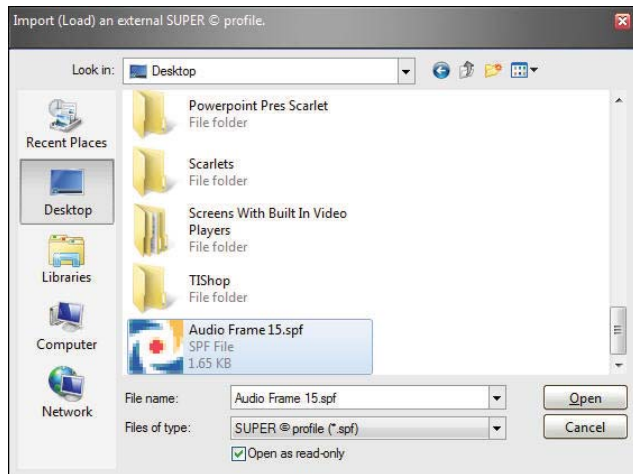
Import (Load) an external SUPER © profile.

Look in: Desktop

Recent Places

Desktop

Libraries

Computer

Network

Powerpoint Pres Scarlet
File folder

Scarlets
File folder

Screens With Built In Video Players
File folder

TIShop
File folder

Audio Frame 15.spf
SPF File
1.65 KB

File name: Audio Frame 15.spf

Files of type: SUPER © profile (*.spf)

Open as read-only

Open

Cancel